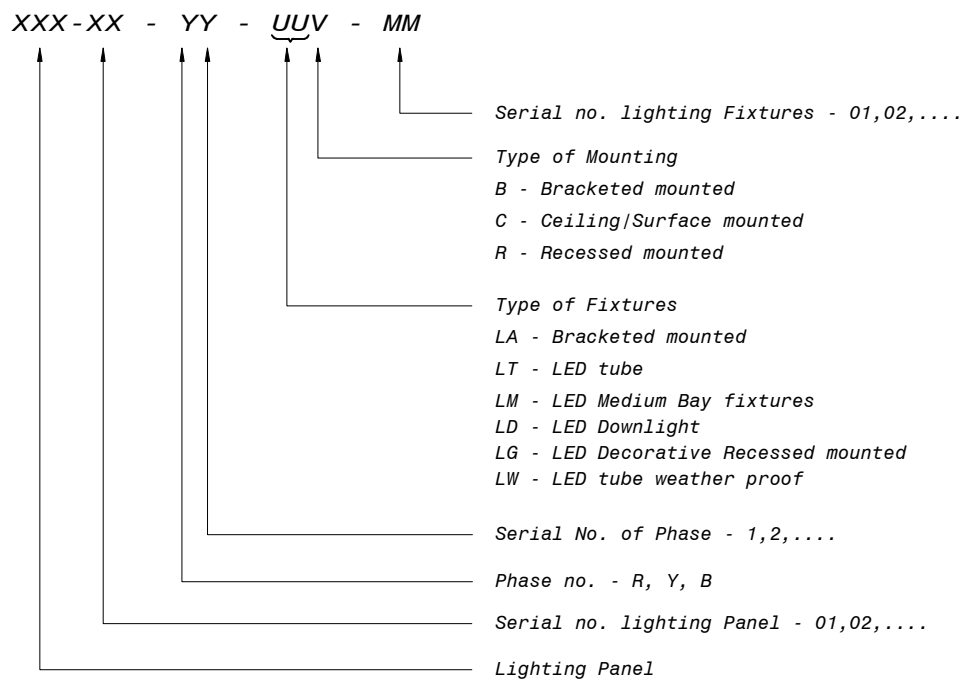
XXX-XX - YY - UUV - MM

Serial no. lighting Fixtures - 01,02,....

Type of Mounting
B - Bracketed mounted
C - Ceiling/Surface mounted
R - Recessed mounted

Type of Fixtures
LA - Bracketed mounted
LT - LED tube
LM - LED Medium Bay fixtures
LD - LED Downlight
LG - LED Decorative Recessed mounted
LW - LED tube weather proof

Serial No. of Phase - 1,2,....

Phase no. - R, Y, B

Serial no. lighting Panel - 01,02,....

Lighting Panel